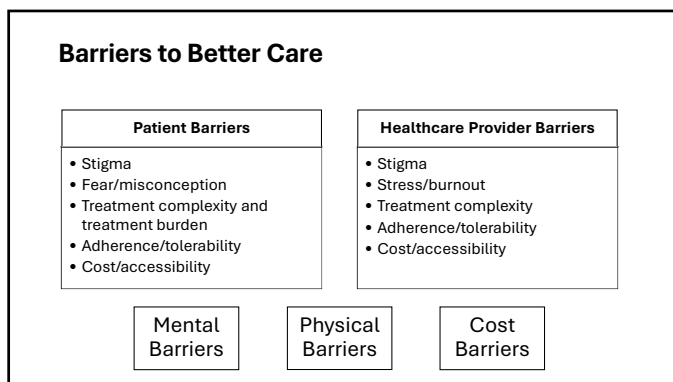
**Barriers to Better Care**

**Patient Barriers**

- Stigma
- Fear/misconception
- Treatment complexity and treatment burden
- Adherence/tolerability
- Cost/accessibility

**Healthcare Provider Barriers**

- Stigma
- Stress/burnout
- Treatment complexity
- Adherence/tolerability
- Cost/accessibility

Mental Barriers

Physical Barriers

Cost Barriers